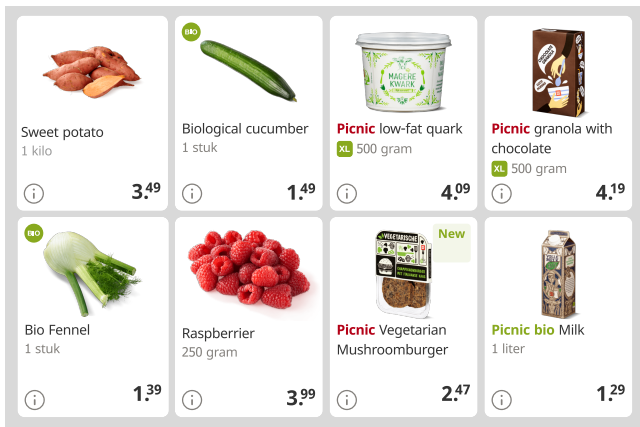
Sweet potato
1 kilo
3.49

BIO
Biological cucumber
1 stuk
1.49

MAGERE KWARK
Picnic low-fat quark
XL 500 gram
4.09

Picnic granola with chocolate
XL 500 gram
4.19

BIO
Bio Fennel
1 stuk
1.39

Raspberrier
250 gram
3.99

New
VEGETARISCHE
Picnic Vegetarian Mushroomburger
2.47

Picnic bio Milk
1 liter
1.29